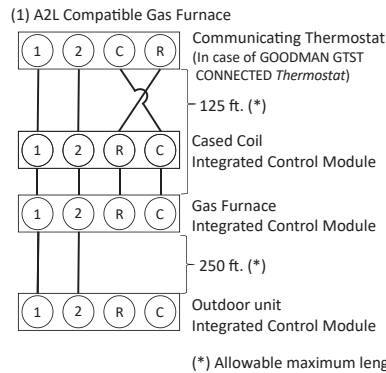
(1) A2L Compatible Gas Furnace

1 2 C R

Communicating Thermostat
(In case of GOODMAN GTST CONNECTED *Thermostat*)

125 ft. (*)

1 2 R C

Cased Coil
Integrated Control Module

1 2 R C

Gas Furnace
Integrated Control Module

250 ft. (*)

1 2 R C

Outdoor unit
Integrated Control Module

(*) Allowable maximum leng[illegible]